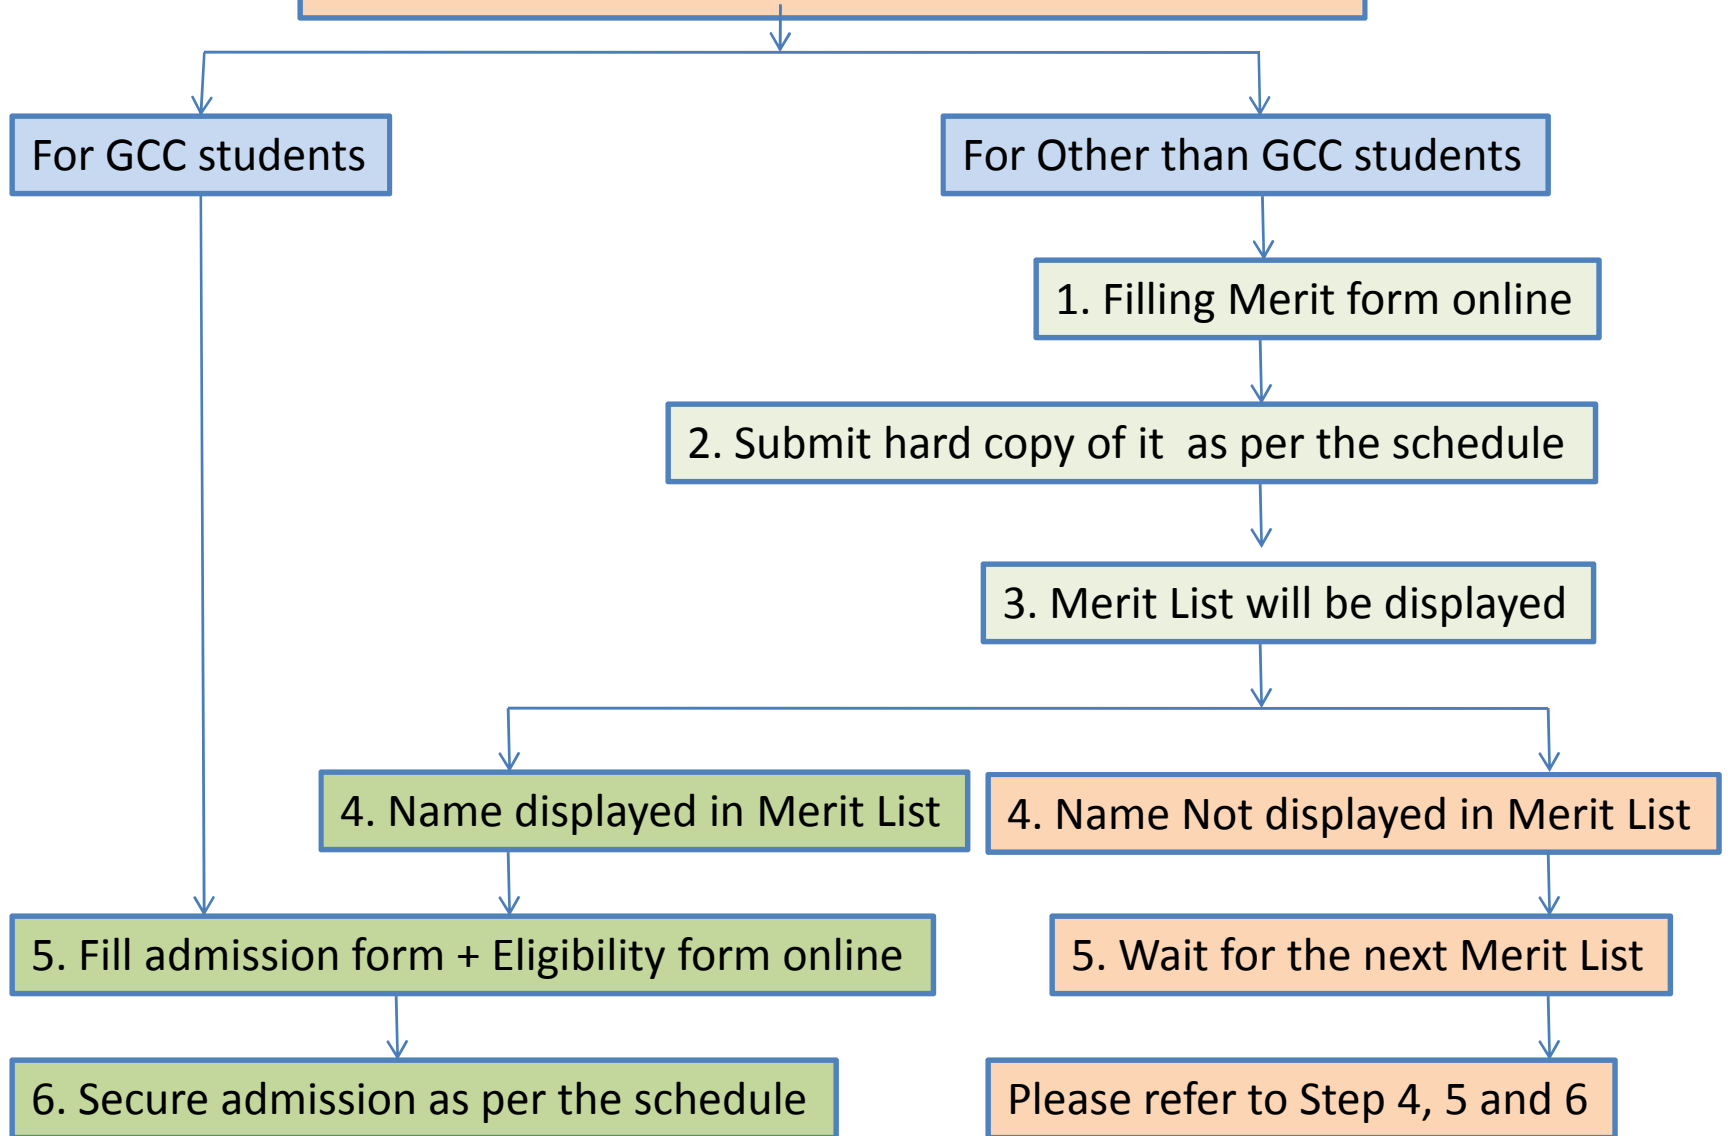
For GCC students

For Other than GCC students

1. Filling Merit form online

2. Submit hard copy of it as per the schedule

3. Merit List will be displayed

4. Name displayed in Merit List

4. Name Not displayed in Merit List

5. Fill admission form + Eligibility form online

5. Wait for the next Merit List

6. Secure admission as per the schedule

Please refer to Step 4, 5 and 6